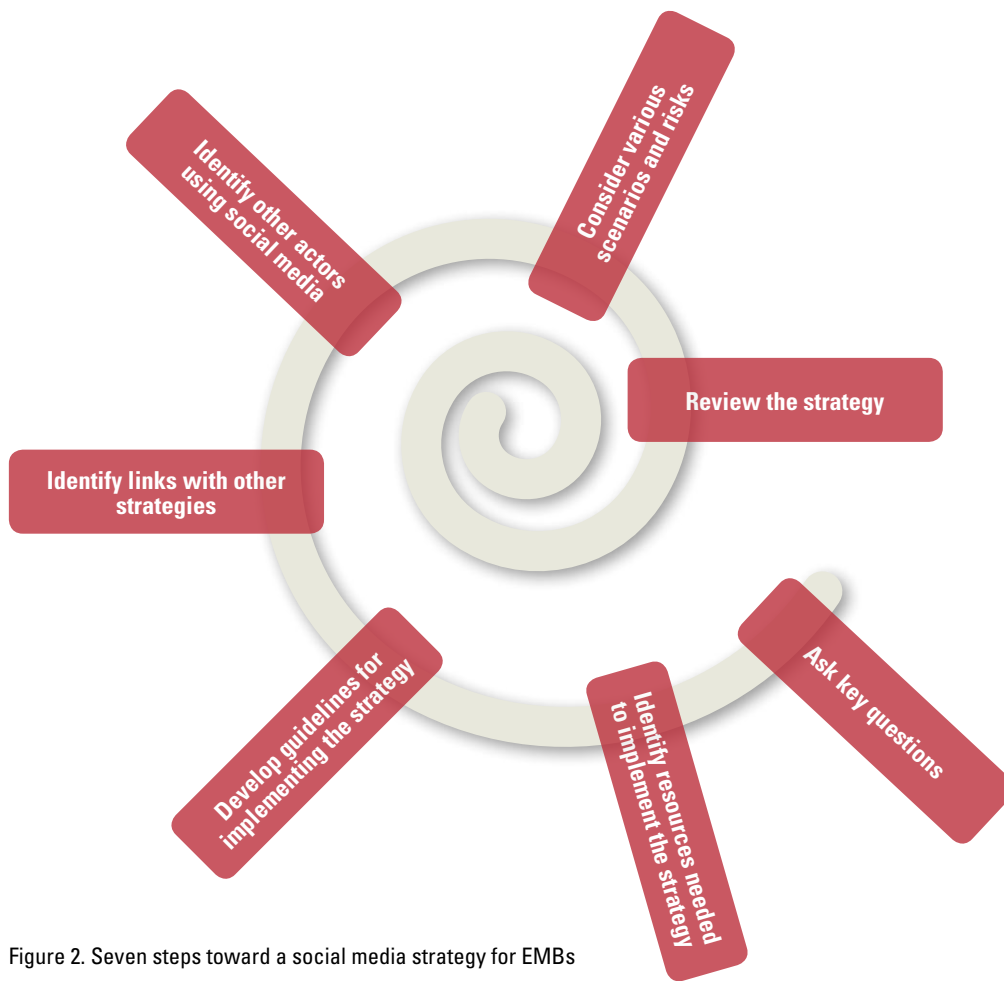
Ask key questions

Identify resources needed to implement the strategy

Develop guidelines for implementing the strategy

Identify links with other strategies

Identify other actors using social media

Consider various scenarios and risks

Review the strategy

Figure 2. Seven steps toward a social media strategy for EMBs